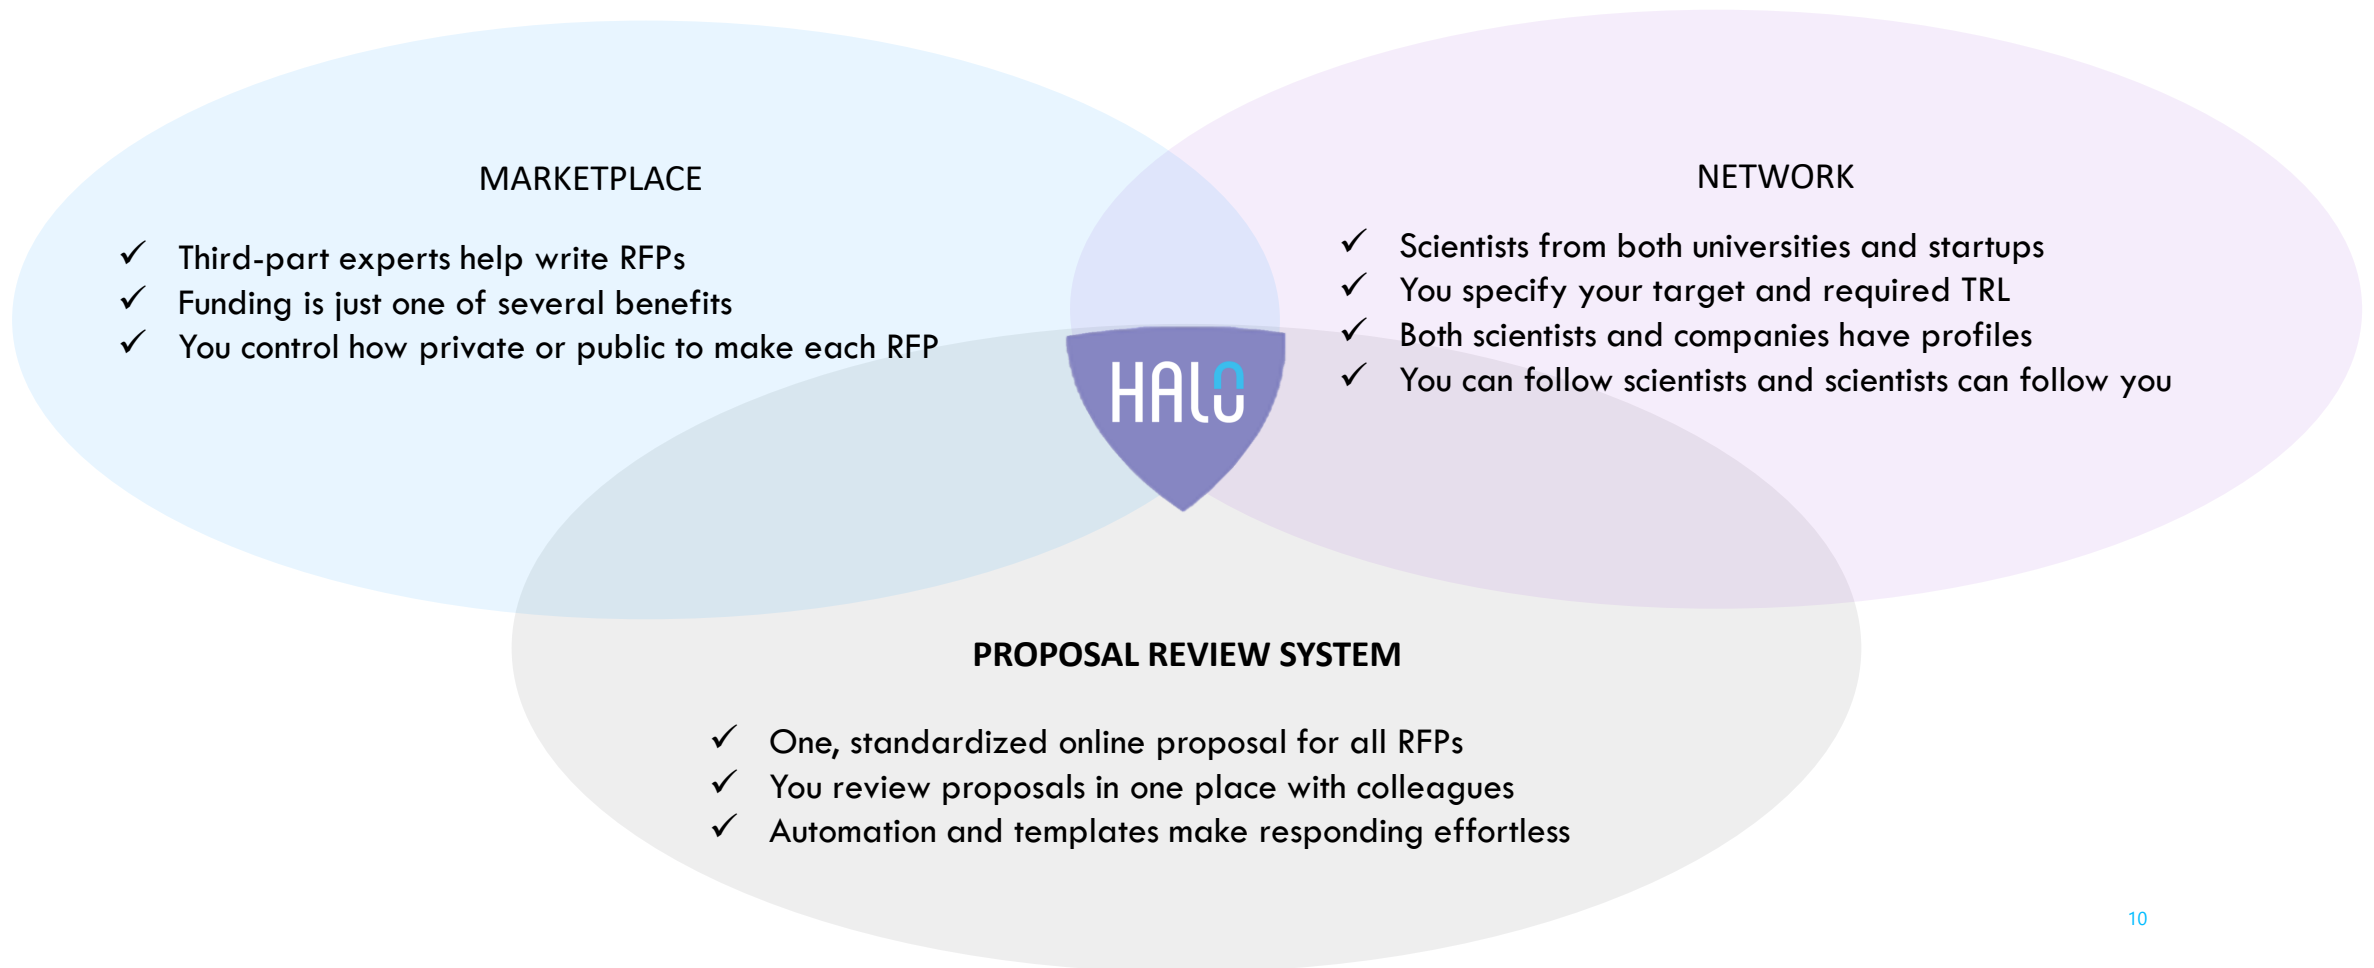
MARKETPLACE

✓ Third-part experts help write RFPs
✓ Funding is just one of several benefits
✓ You control how private or public to make each RFP

NETWORK

✓ Scientists from both universities and startups
✓ You specify your target and required TRL
✓ Both scientists and companies have profiles
✓ You can follow scientists and scientists can follow you

HALO

PROPOSAL REVIEW SYSTEM

✓ One, standardized online proposal for all RFPs
✓ You review proposals in one place with colleagues
✓ Automation and templates make responding effortless

10